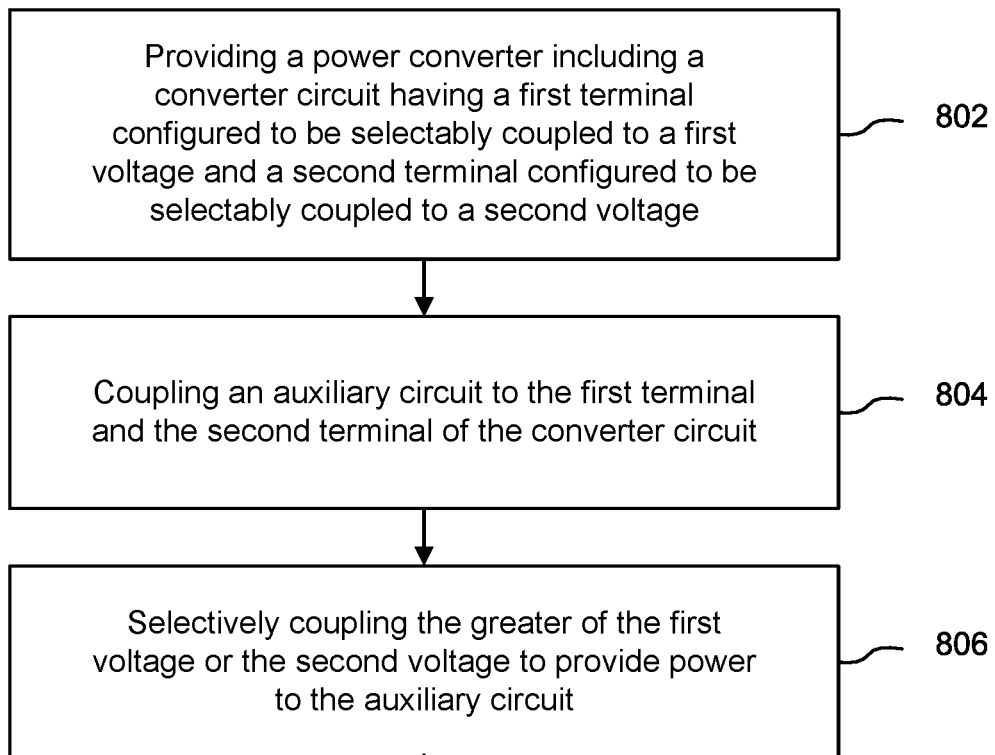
Providing a power converter including a converter circuit having a first terminal configured to be selectably coupled to a first voltage and a second terminal configured to be selectably coupled to a second voltage

802

Coupling an auxiliary circuit to the first terminal and the second terminal of the converter circuit

804

Selectively coupling the greater of the first voltage or the second voltage to provide power to the auxiliary circuit

806